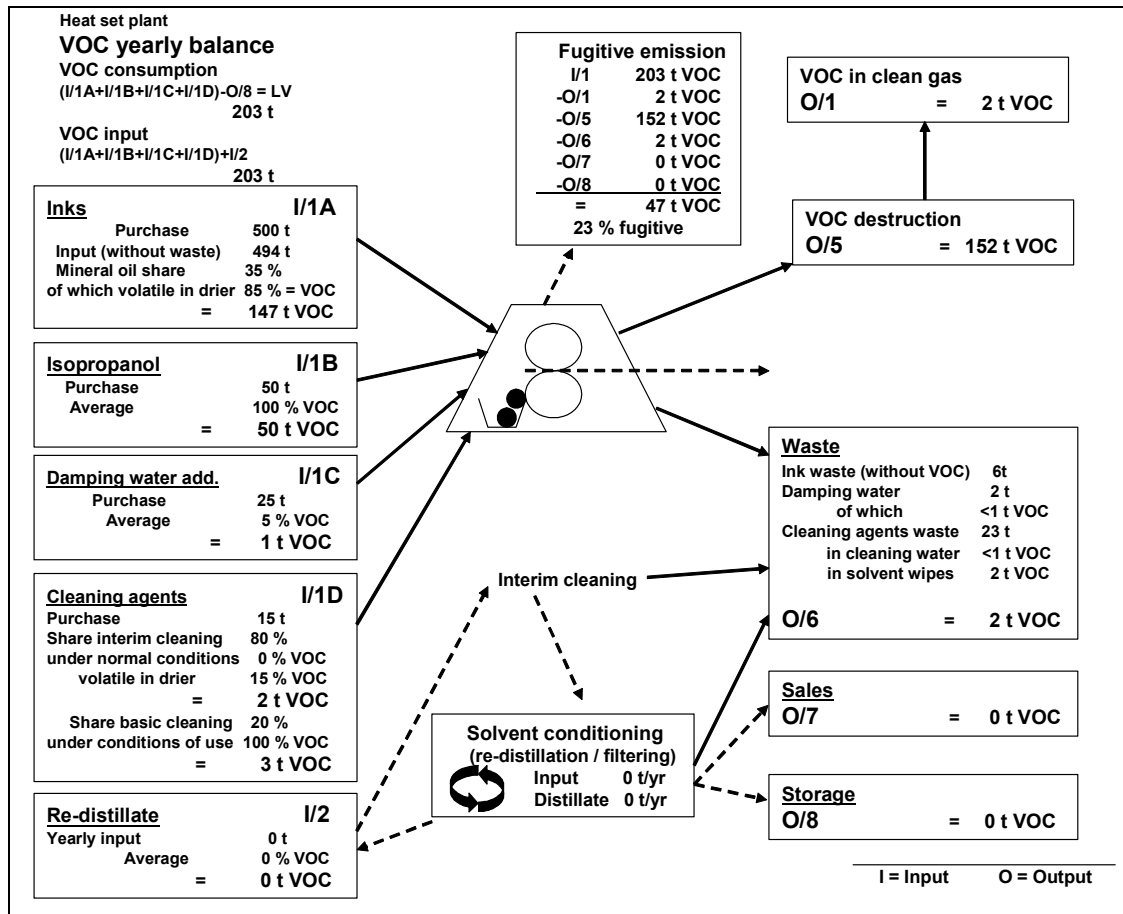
Heat set plant
VOC yearly balance
VOC consumption
(I/1A+I/1B+I/1C+I/1D)-O/8 = LV
203 t
VOC input
(I/1A+I/1B+I/1C+I/1D)+I/2
203 t

Inks I/1A
Purchase 500 t
Input (without waste) 494 t
Mineral oil share 35 %
of which volatile in drier 85 % = VOC
= 147 t VOC

Isopropanol I/1B
Purchase 50 t
Average 100 % VOC
= 50 t VOC

Damping water add. I/1C
Purchase 25 t
Average 5 % VOC
= 1 t VOC

Cleaning agents I/1D
Purchase 15 t
Share interim cleaning 80 %
under normal conditions 0 % VOC
volatile in drier 15 % VOC
= 2 t VOC
Share basic cleaning 20 %
under conditions of use 100 % VOC
= 3 t VOC

Re-distillate I/2
Yearly input 0 t
Average 0 % VOC
= 0 t VOC

Fugitive emission
I/1 203 t VOC
-O/1 2 t VOC
-O/5 152 t VOC
-O/6 2 t VOC
-O/7 0 t VOC
-O/8 0 t VOC
= 47 t VOC
23 % fugitive

VOC in clean gas
O/1 = 2 t VOC

VOC destruction
O/5 = 152 t VOC

Waste
Ink waste (without VOC) 6t
Damping water 2 t
of which <1 t VOC
Cleaning agents waste 23 t
in cleaning water <1 t VOC
in solvent wipes 2 t VOC
O/6 = 2 t VOC

Interim cleaning

Solvent conditioning
(re-distillation / filtering)
Input 0 t/yr
Distillate 0 t/yr

Sales
O/7 = 0 t VOC

Storage
O/8 = 0 t VOC

I = Input O = Output